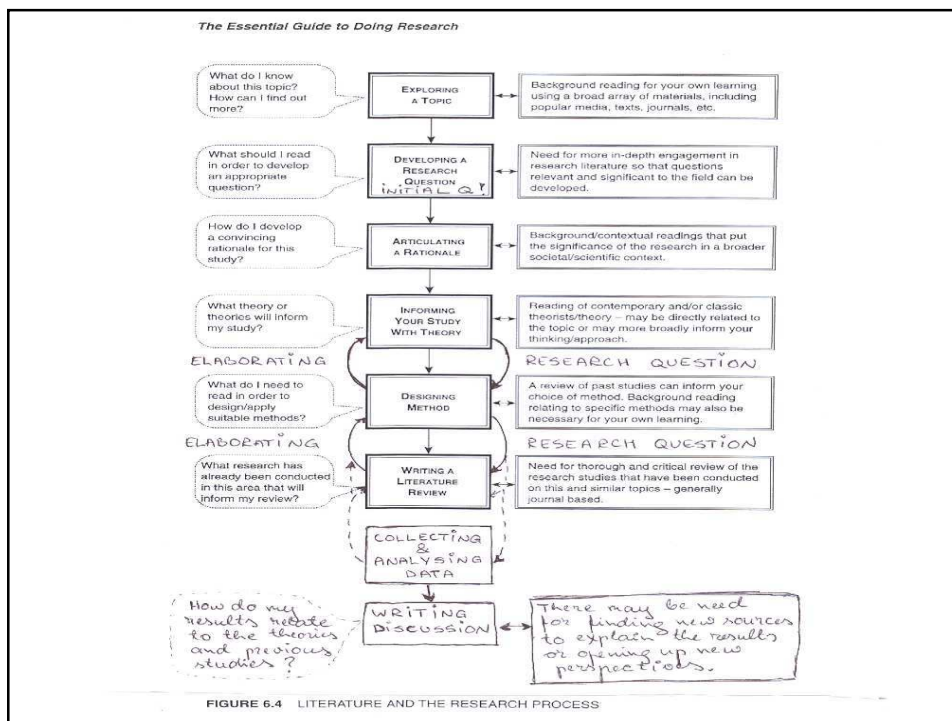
The Essential Guide to Doing Research

What do I know about this topic? How can I find out more?

EXPLORING A TOPIC

Background reading for your own learning using a broad array of materials, including popular media, texts, journals, etc.

What should I read in order to develop an appropriate question?

DEVELOPING A RESEARCH QUESTION

INITIAL Q!

Need for more in-depth engagement in research literature so that questions relevant and significant to the field can be developed.

How do I develop a convincing rationale for this study?

ARTICULATING A RATIONALE

Background/contextual readings that put the significance of the research in a broader societal/scientific context.

What theory or theories will inform my study?

INFORMING YOUR STUDY WITH THEORY

Reading of contemporary and/or classic theorists/theory – may be directly related to the topic or may more broadly inform your thinking/approach.

ELABORATING RESEARCH QUESTION

What do I need to read in order to design/apply suitable methods?

DESIGNING METHOD

A review of past studies can inform your choice of method. Background reading relating to specific methods may also be necessary for your own learning.

ELABORATING RESEARCH QUESTION

What research has already been conducted in this area that will inform my review?

WRITING A LITERATURE REVIEW

Need for thorough and critical review of the research studies that have been conducted on this and similar topics – generally journal based.

COLLECTING & ANALYSING DATA

How do my results relate to the theories and previous studies?

WRITING DISCUSSION

There may be need for finding new sources to explain the results or opening up new perspectives.

FIGURE 6.4 LITERATURE AND THE RESEARCH PROCESS